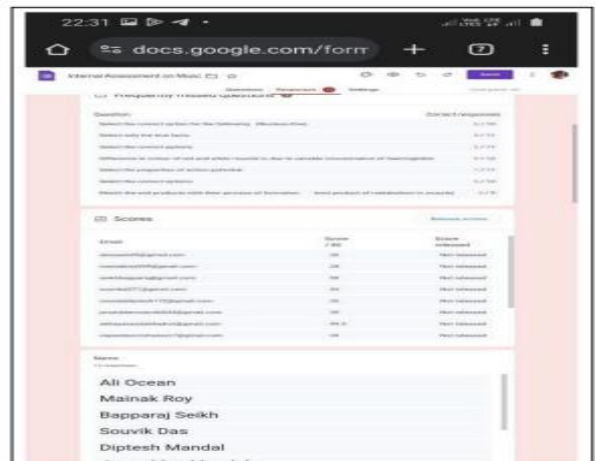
22:31

docs.google.com/form

Internal Assessment on Moo

Questions Responses Settings

Frequently missed questions

Question Correct responses

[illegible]

Scores

Email Score Score released

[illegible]

Name

Ali Ocean

Mainak Roy

Bapparaj Seikh

Souvik Das

Diptesh Mandal